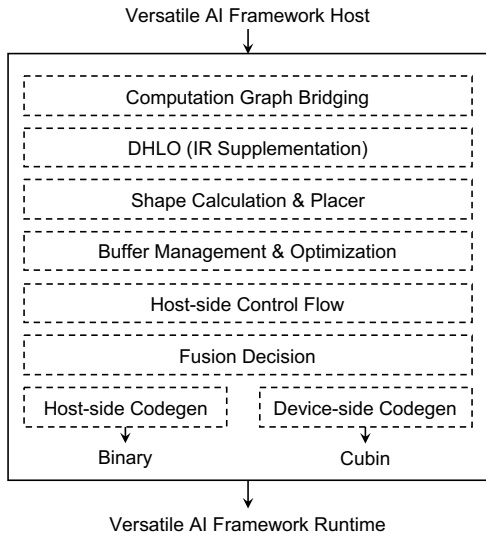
Versatile AI Framework Host

Computation Graph Bridging

DHLO (IR Supplementation)

Shape Calculation & Placer

Buffer Management & Optimization

Host-side Control Flow

Fusion Decision

Host-side Codegen

Device-side Codegen

Binary

Cubin

Versatile AI Framework Runtime